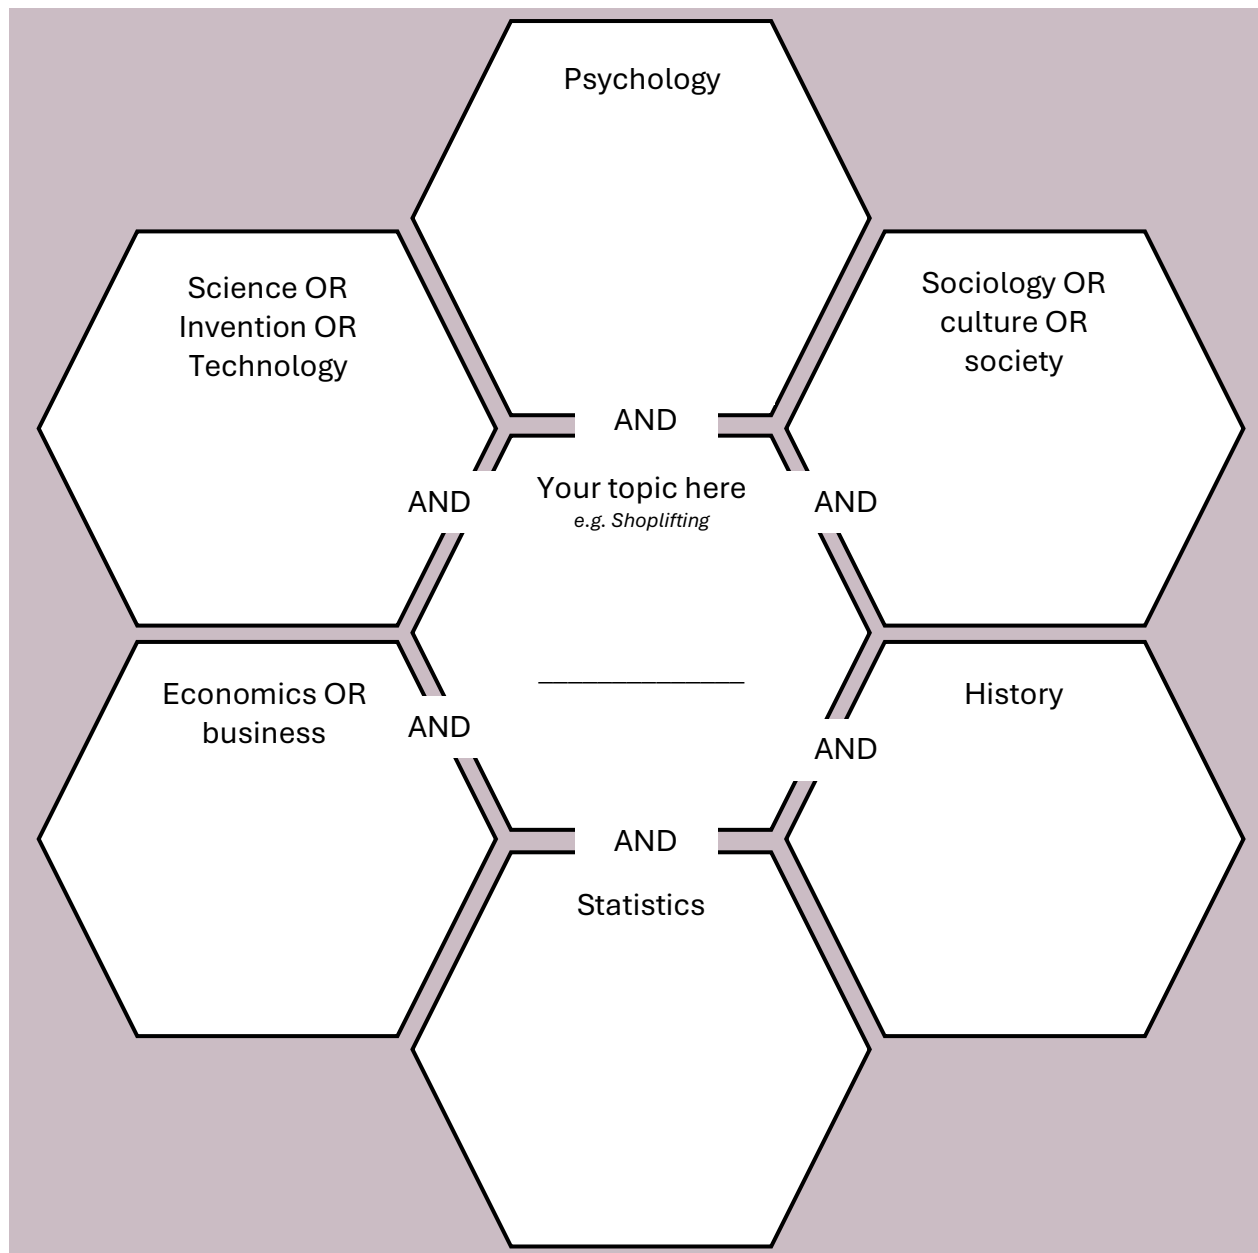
Psychology

Science OR Invention OR Technology

Sociology OR culture OR society

AND

AND

Your topic here
*e.g. Shoplifting*

AND

______________

Economics OR business

AND

History

AND

AND

Statistics